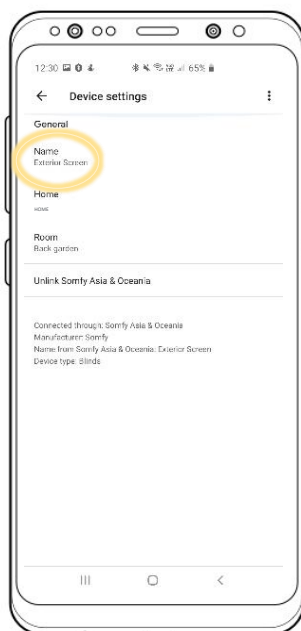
12:30 65%

Device settings

General

Name
Exterior Screen

Home
HOME

Room
Back garden

Unlink Somfy Asia & Oceania

Connected through: Somfy Asia & Oceania
Manufacturer: Somfy
Name from Somfy Asia & Oceania: Exterior Screen
Device type: Blinds